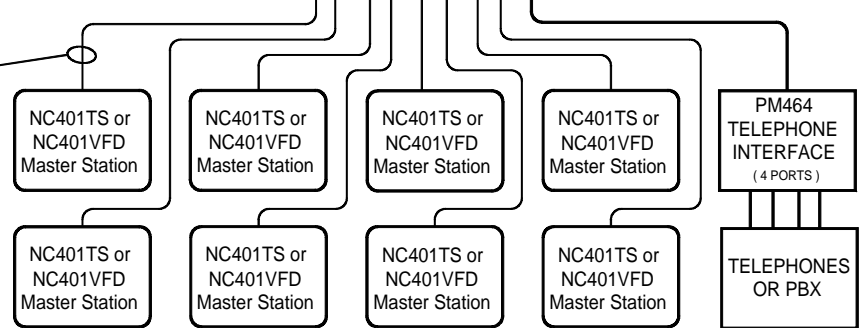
NC401TS or NC401VFD Master Station

NC401TS or NC401VFD Master Station

NC401TS or NC401VFD Master Station

NC401TS or NC401VFD Master Station

PM464 TELEPHONE INTERFACE ( 4 PORTS )

NC401TS or NC401VFD Master Station

NC401TS or NC401VFD Master Station

NC401TS or NC401VFD Master Station

NC401TS or NC401VFD Master Station

TELEPHONES OR PBX